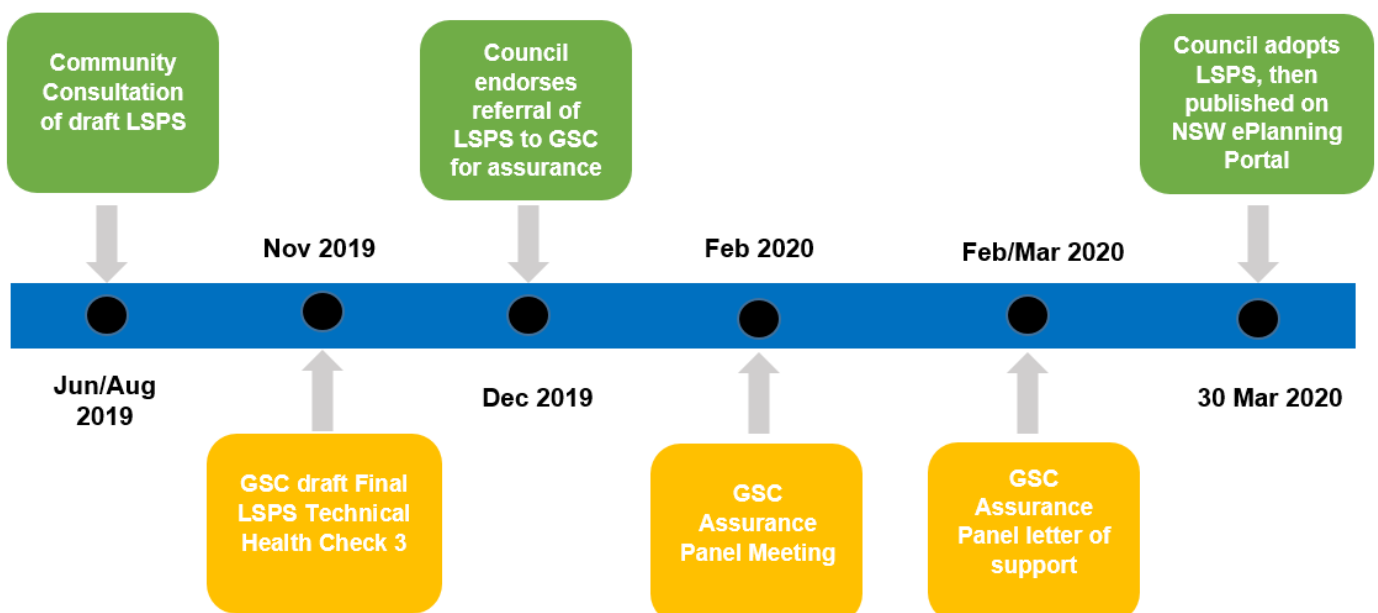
Community Consultation of draft LSPS

Nov 2019

Council endorses referral of LSPS to GSC for assurance

Feb 2020

Feb/Mar 2020

Council adopts LSPS, then published on NSW ePlanning Portal

Jun/Aug 2019

Dec 2019

30 Mar 2020

GSC draft Final LSPS Technical Health Check 3

GSC Assurance Panel Meeting

GSC Assurance Panel letter of support